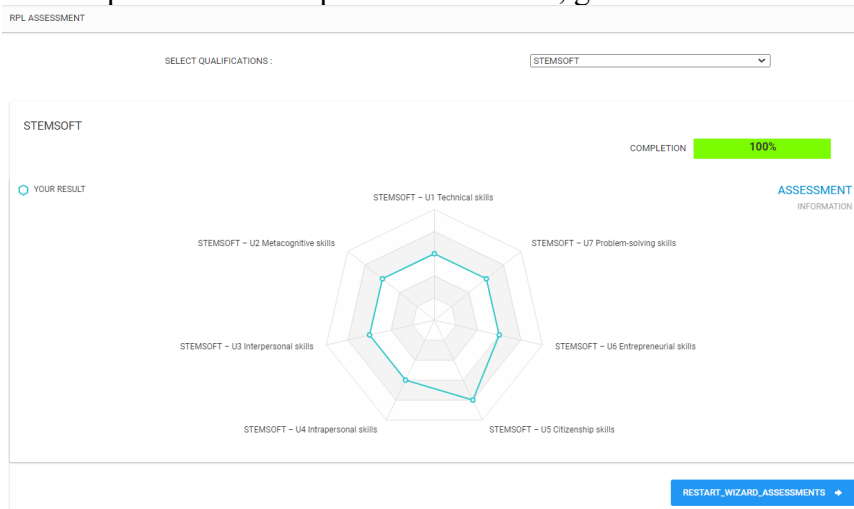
RPL ASSESSMENT

SELECT QUALIFICATIONS :

STEMSOFT

STEMSOFT

COMPLETION 100%

YOUR RESULT

ASSESSMENT
INFORMATION

STEMSOFT – U1 Technical skills

STEMSOFT – U2 Metacognitive skills

STEMSOFT – U7 Problem-solving skills

STEMSOFT – U3 Interpersonal skills

STEMSOFT – U6 Entrepreneurial skills

STEMSOFT – U4 Intrapersonal skills

STEMSOFT – U5 Citizenship skills

RESTART_WIZARD_ASSESSMENTS →